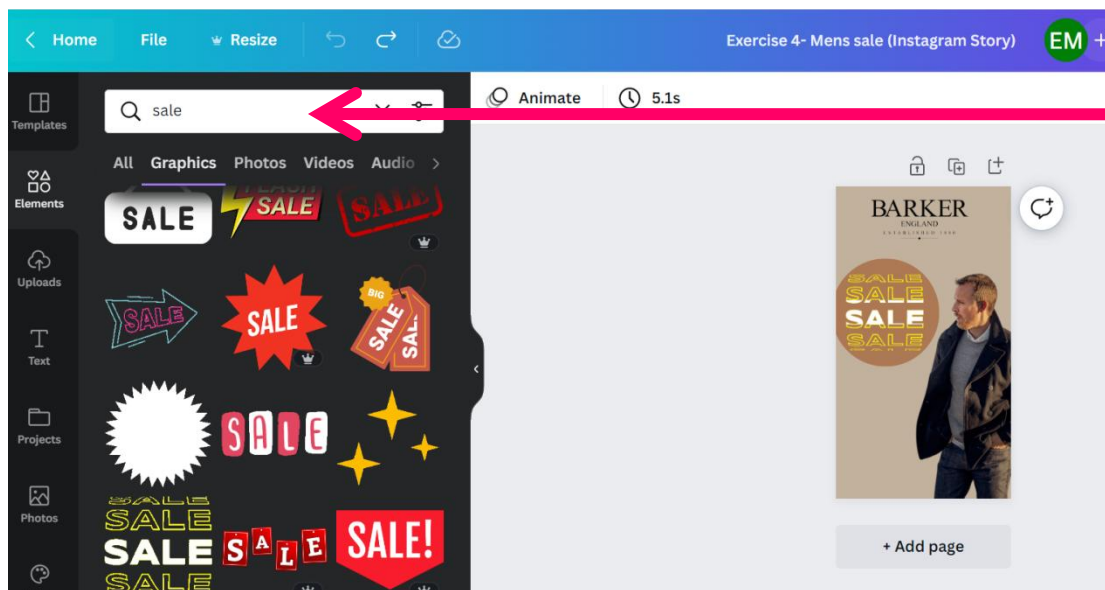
Home File Resize

Exercise 4- Mens sale (Instagram Story)

EM

Templates

Elements

Uploads

Text

Projects

Photos

sale

All Graphics Photos Videos Audio

SALE

FLASH SALE

SALE

SALE

SALE

BIG SALE SALE

SALE

SALE SALE SALE

SALE

SALE!

Animate 5.1s

BARKER ENGLAND

SALE SALE SALE SALE

+ Add page